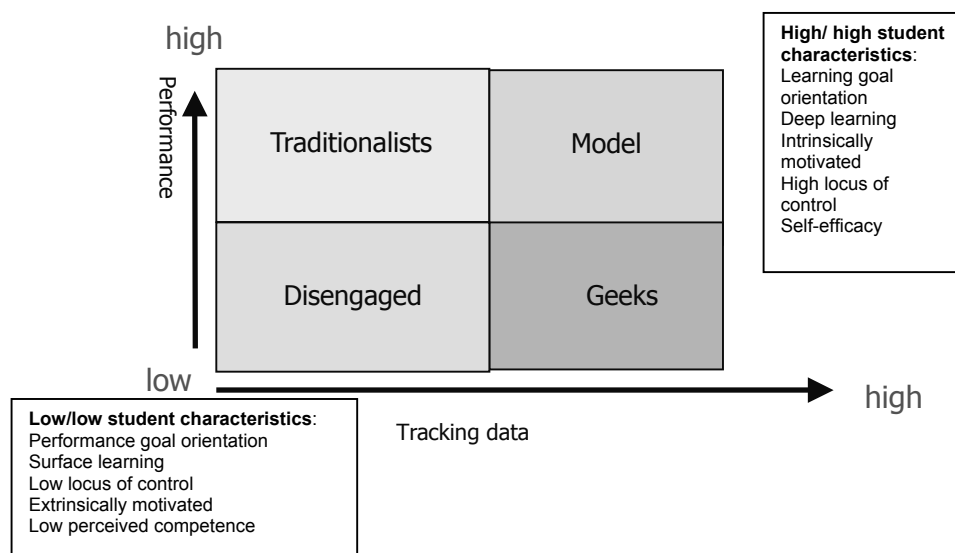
high

Performance

Traditionalists

Model

Disengaged

Geeks

High/ high student characteristics:
Learning goal orientation
Deep learning
Intrinsically motivated
High locus of control
Self-efficacy

low

high

Tracking data

Low/low student characteristics:
Performance goal orientation
Surface learning
Low locus of control
Extrinsically motivated
Low perceived competence